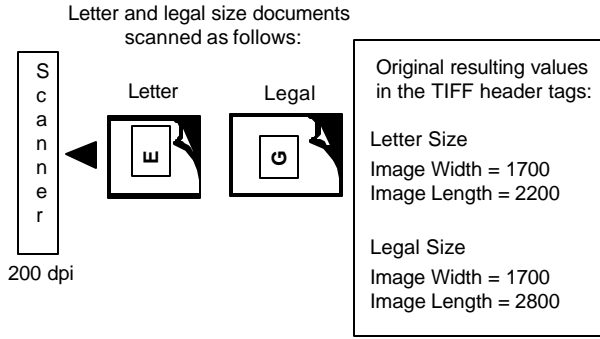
Letter and legal size documents scanned as follows:

S
c
a
n
n
e
r

200 dpi

Letter

E

Legal

G

Original resulting values in the TIFF header tags:

Letter Size
Image Width = 1700
Image Length = 2200

Legal Size
Image Width = 1700
Image Length = 2800